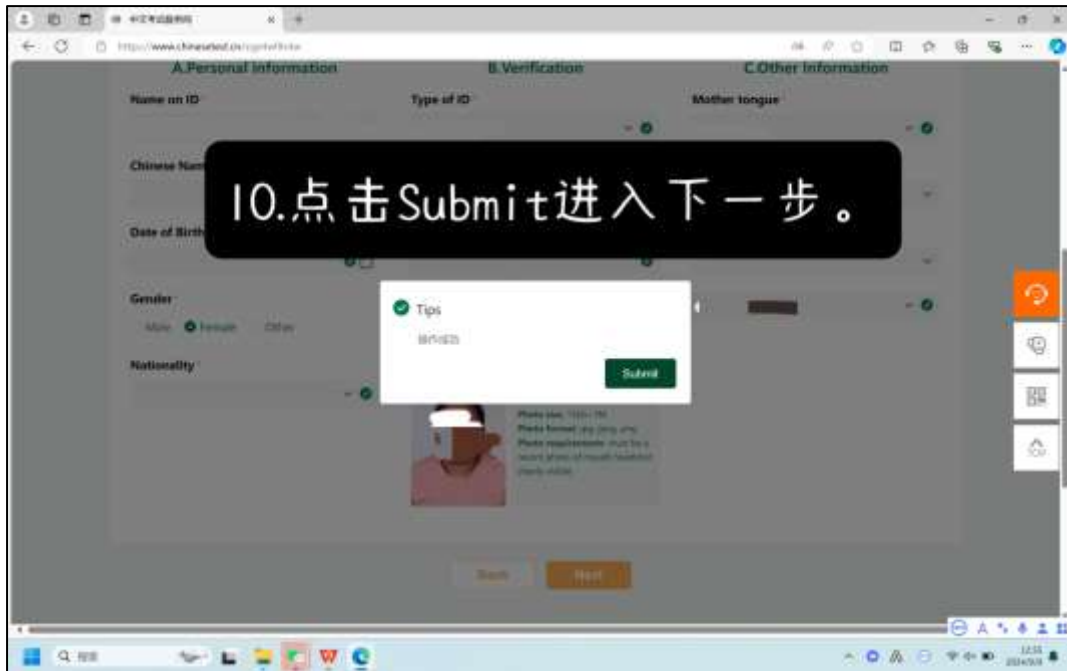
中文考试服务网

https://www.chinesetest.cn/

A.Personal information

B.Verification

C.Other Information

Name on ID

Type of ID

Mother tongue

Chinese Nam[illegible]

10.点击Submit进入下一步。

Date of Birth

Gender

Male Female Other

Tips

操作成功

Submit

Nationality

Photo size: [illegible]

Photo format: jpg jpeg png

Photo requirements: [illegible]

Back

Next

TOP